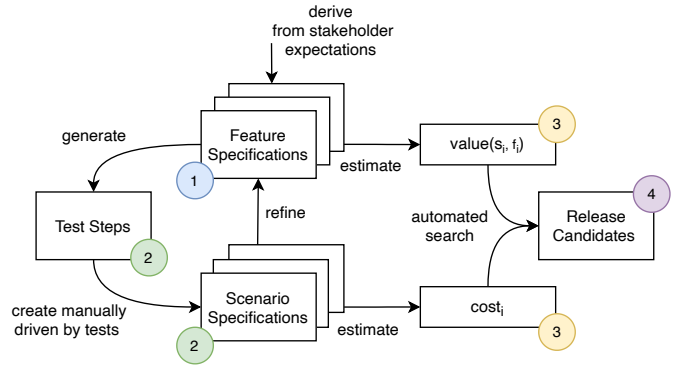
derive from stakeholder expectations

generate

Feature Specifications

1

estimate

value($s_i$, $f_i$)

3

Test Steps

2

refine

automated search

Release Candidates

4

create manually driven by tests

Scenario Specifications

2

estimate

$cost_i$

3